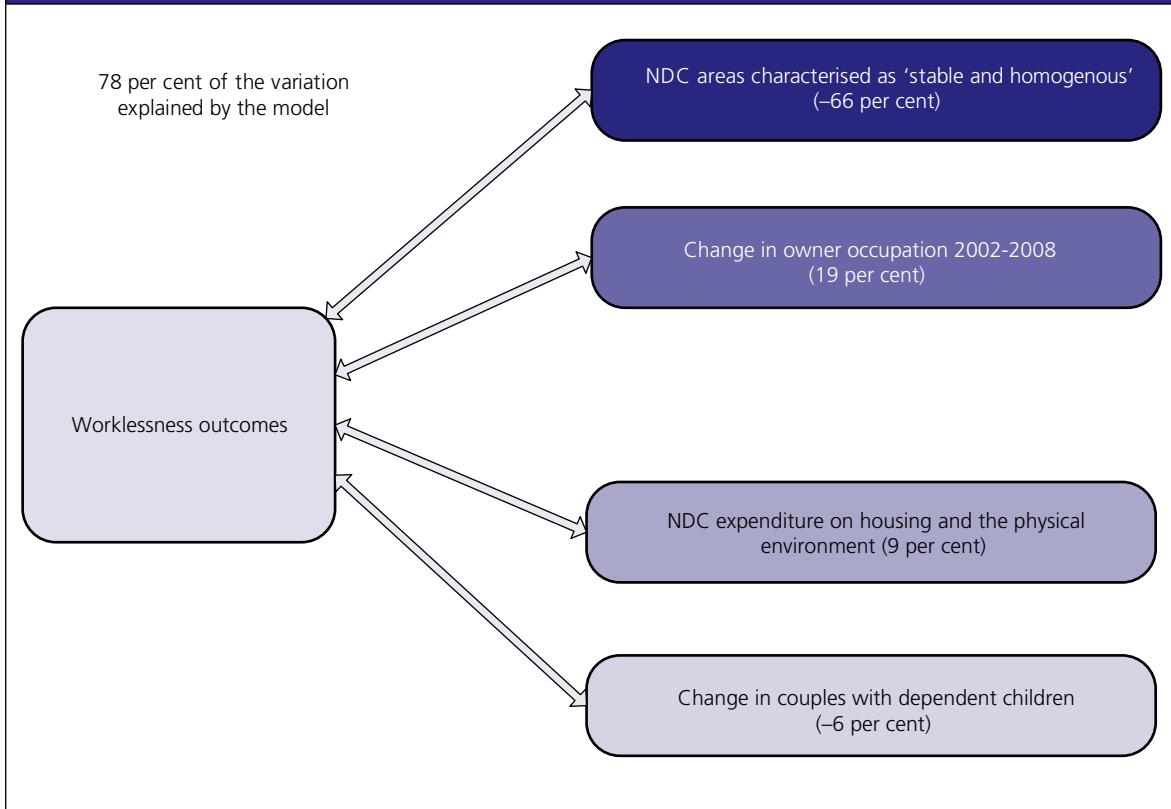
78 per cent of the variation explained by the model

NDC areas characterised as 'stable and homogenous' (–66 per cent)

Change in owner occupation 2002-2008 (19 per cent)

Worklessness outcomes

NDC expenditure on housing and the physical environment (9 per cent)

Change in couples with dependent children (–6 per cent)